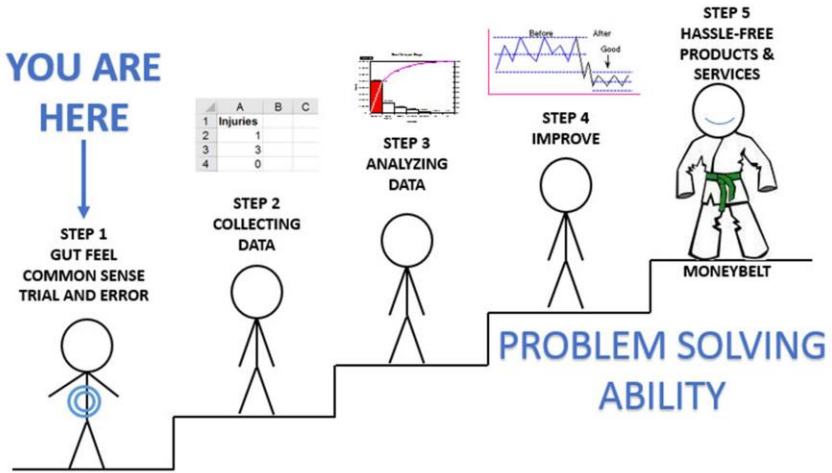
YOU ARE HERE

STEP 1
GUT FEEL
COMMON SENSE
TRIAL AND ERROR

|   | A | B | C |
|---|---|---|---|
| 1 | Injuries | | |
| 2 | 1 | | |
| 3 | 3 | | |
| 4 | 0 | | |

STEP 2
COLLECTING
DATA

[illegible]

STEP 3
ANALYZING
DATA

Before
After
Good

STEP 4
IMPROVE

STEP 5
HASSLE-FREE
PRODUCTS &
SERVICES

MONEYBELT

PROBLEM SOLVING
ABILITY